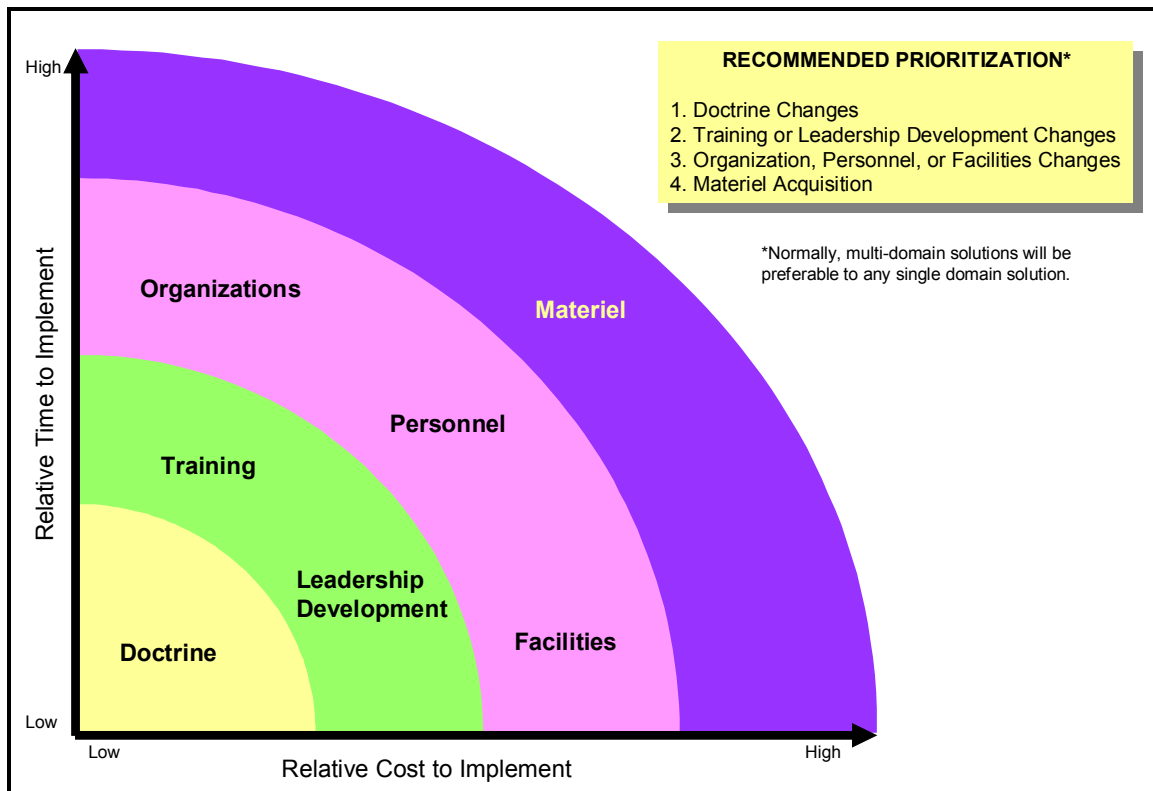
RECOMMENDED PRIORITIZATION*

1. Doctrine Changes
2. Training or Leadership Development Changes
3. Organization, Personnel, or Facilities Changes
4. Materiel Acquisition

*Normally, multi-domain solutions will be preferable to any single domain solution.

High

Relative Time to Implement

Low

Organizations

Materiel

Personnel

Training

Leadership Development

Facilities

Doctrine

Low

High

Relative Cost to Implement